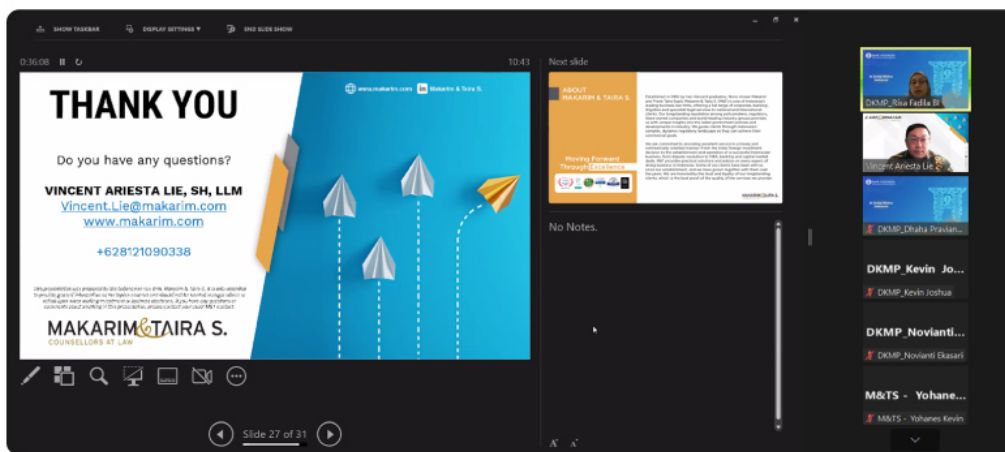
SHOW TASKBAR DISPLAY SETTINGS ▾ END SLIDE SHOW

0:36:08

10:43

Next slide

www.makarim.com Makarim & Taira S.

THANK YOU

Do you have any questions?

VINCENT ARIESTA LIE, SH, LLM

Vincent.Lie@makarim.com

www.makarim.com

+628121090338

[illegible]

MAKARIM & TAIRA S.

COUNSELLORS AT LAW

ABOUT MAKARIM & TAIRA S.

Moving Forward Through Excellence

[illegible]

No Notes.

Slide 27 of 31

DKMP_Risa Fadila Bl

Vincent Ariesta Lie

DKMP_Dhaha Pravian

DKMP_Kevin Jo...

DKMP_Kevin Joshua

DKMP_Novianti...

DKMP_Novianti Ekasari

M&TS - Yohane...

M&TS - Yohanes Kevin